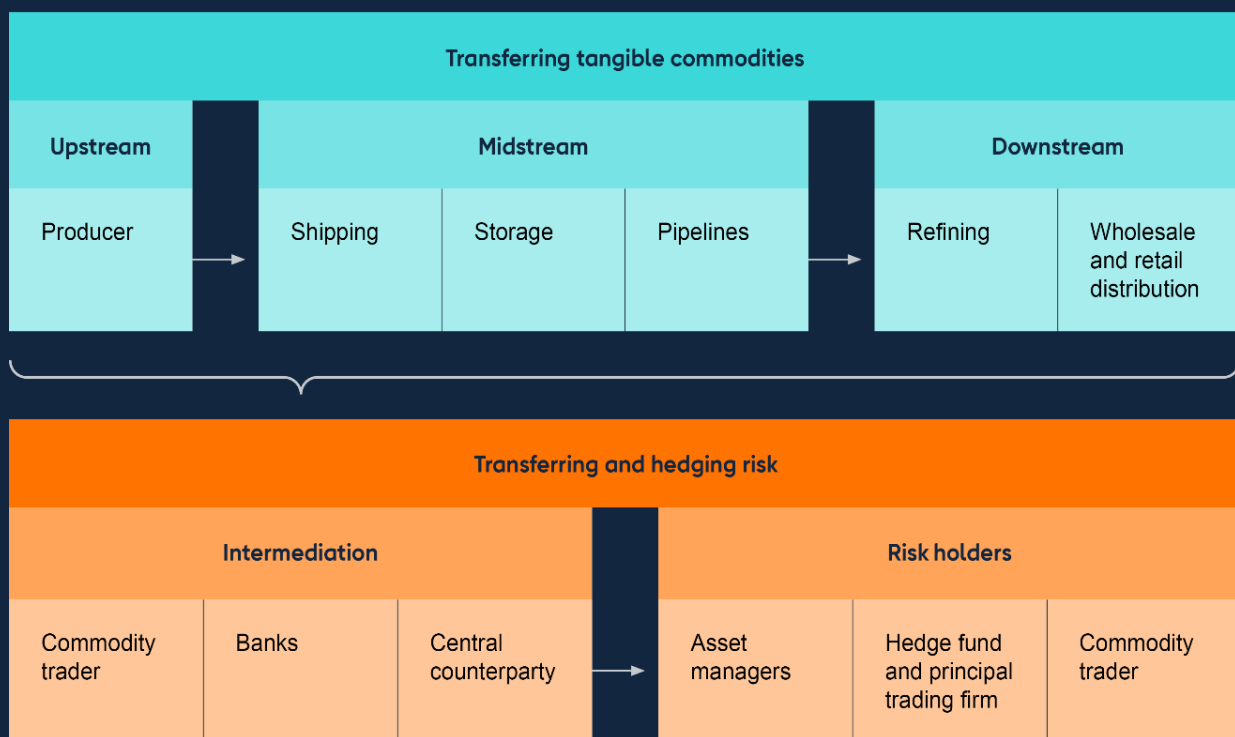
Transferring tangible commodities

Upstream

Producer

Midstream

Shipping

Storage

Pipelines

Downstream

Refining

Wholesale and retail distribution

Transferring and hedging risk

Intermediation

Commodity trader

Banks

Central counterparty

Risk holders

Asset managers

Hedge fund and principal trading firm

Commodity trader